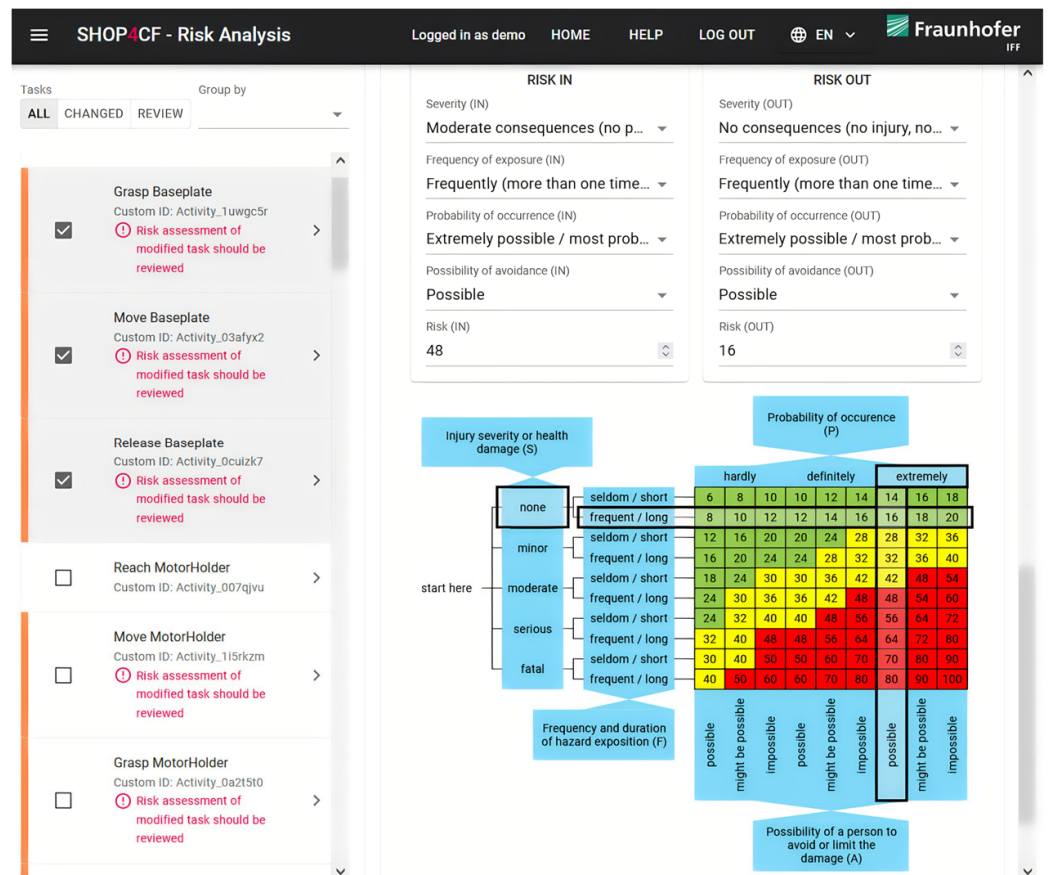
SHOP4CF - Risk Analysis

Logged in as demo HOME HELP LOG OUT EN

Fraunhofer IFF

Tasks

Group by

ALL CHANGED REVIEW

Grasp Baseplate
Custom ID: Activity_1uwgc5r
Risk assessment of modified task should be reviewed

Move Baseplate
Custom ID: Activity_03afyx2
Risk assessment of modified task should be reviewed

Release Baseplate
Custom ID: Activity_0cuizk7
Risk assessment of modified task should be reviewed

Reach MotorHolder
Custom ID: Activity_007qjvu

Move MotorHolder
Custom ID: Activity_1i5rkzm
Risk assessment of modified task should be reviewed

Grasp MotorHolder
Custom ID: Activity_0a2t5t0
Risk assessment of modified task should be reviewed

RISK IN

Severity (IN)
Moderate consequences (no p...

Frequency of exposure (IN)
Frequently (more than one time...

Probability of occurrence (IN)
Extremely possible / most prob...

Possibility of avoidance (IN)
Possible

Risk (IN)
48

RISK OUT

Severity (OUT)
No consequences (no injury, no...

Frequency of exposure (OUT)
Frequently (more than one time...

Probability of occurrence (OUT)
Extremely possible / most prob...

Possibility of avoidance (OUT)
Possible

Risk (OUT)
16

Injury severity or health damage (S)

Probability of occurence (P)

hardly definitely extremely

start here

| | | | | | | | | | | |
|---|---|---|---|---|---|---|---|---|---|---|
| none | seldom / short | 6 | 8 | 10 | 10 | 12 | 14 | 14 | 16 | 18 |
| | frequent / long | 8 | 10 | 12 | 12 | 14 | 16 | 16 | 18 | 20 |
| minor | seldom / short | 12 | 16 | 20 | 20 | 24 | 28 | 28 | 32 | 36 |
| | frequent / long | 16 | 20 | 24 | 24 | 28 | 32 | 32 | 36 | 40 |
| moderate | seldom / short | 18 | 24 | 30 | 30 | 36 | 42 | 42 | 48 | 54 |
| | frequent / long | 24 | 30 | 36 | 36 | 42 | 48 | 48 | 54 | 60 |
| serious | seldom / short | 24 | 32 | 40 | 40 | 48 | 56 | 56 | 64 | 72 |
| | frequent / long | 32 | 40 | 48 | 48 | 56 | 64 | 64 | 72 | 80 |
| fatal | seldom / short | 30 | 40 | 50 | 50 | 60 | 70 | 70 | 80 | 90 |
| | frequent / long | 40 | 50 | 60 | 60 | 70 | 80 | 80 | 90 | 100 |

Frequency and duration of hazard exposition (F)

possible might be possible impossible possible might be possible impossible possible might be possible impossible

Possibility of a person to avoid or limit the damage (A)